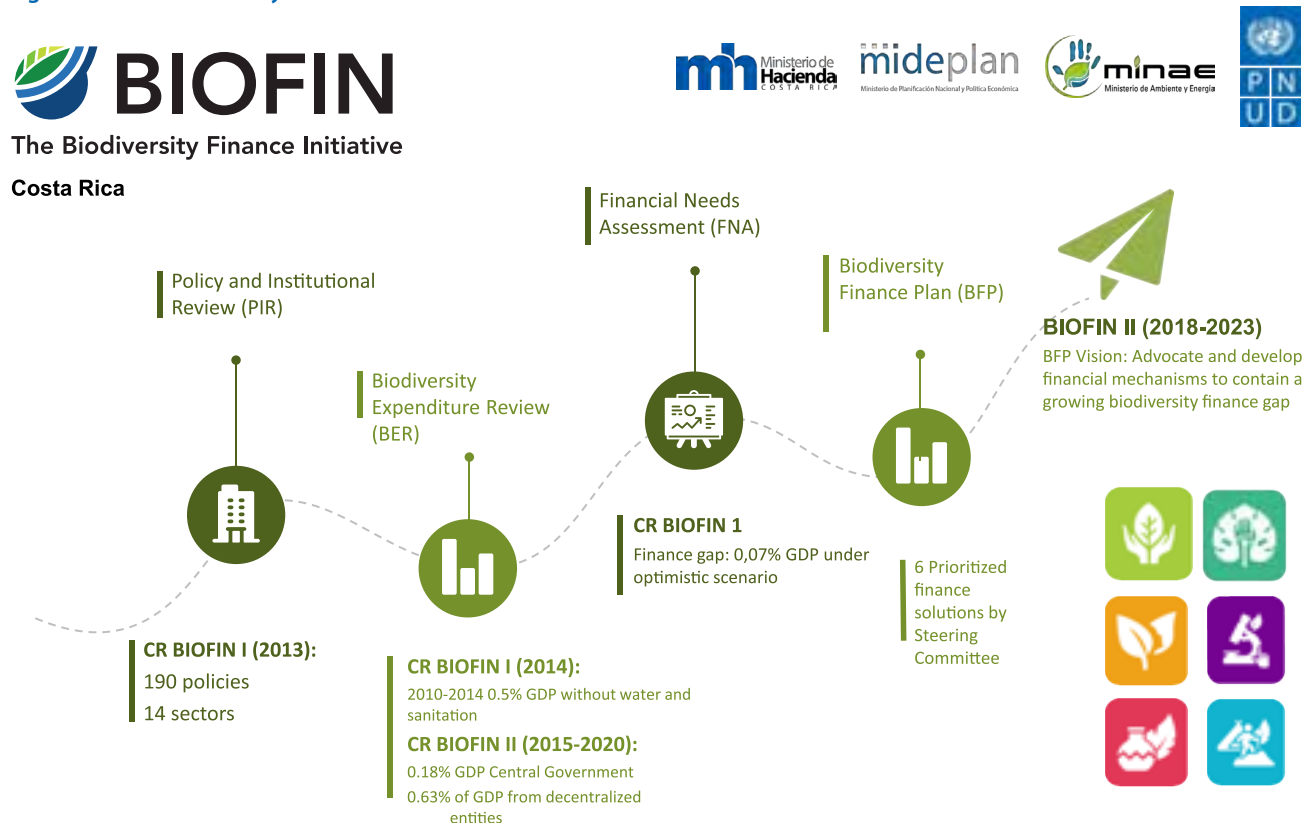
BIOFIN

The Biodiversity Finance Initiative

Costa Rica

Ministerio de Hacienda COSTA RICA

mideplan Ministerio de Planificación Nacional y Política Económica

minae Ministerio de Ambiente y Energía

PNUD

Policy and Institutional Review (PIR)

CR BIOFIN I (2013):
190 policies
14 sectors

Biodiversity Expenditure Review (BER)

CR BIOFIN I (2014):
2010-2014 0.5% GDP without water and sanitation

CR BIOFIN II (2015-2020):
0.18% GDP Central Government
0.63% of GDP from decentralized entities

Financial Needs Assessment (FNA)

CR BIOFIN 1
Finance gap: 0,07% GDP under optimistic scenario

Biodiversity Finance Plan (BFP)

6 Prioritized finance solutions by Steering Committee

BIOFIN II (2018-2023)
BFP Vision: Advocate and develop financial mechanisms to contain a growing biodiversity finance gap